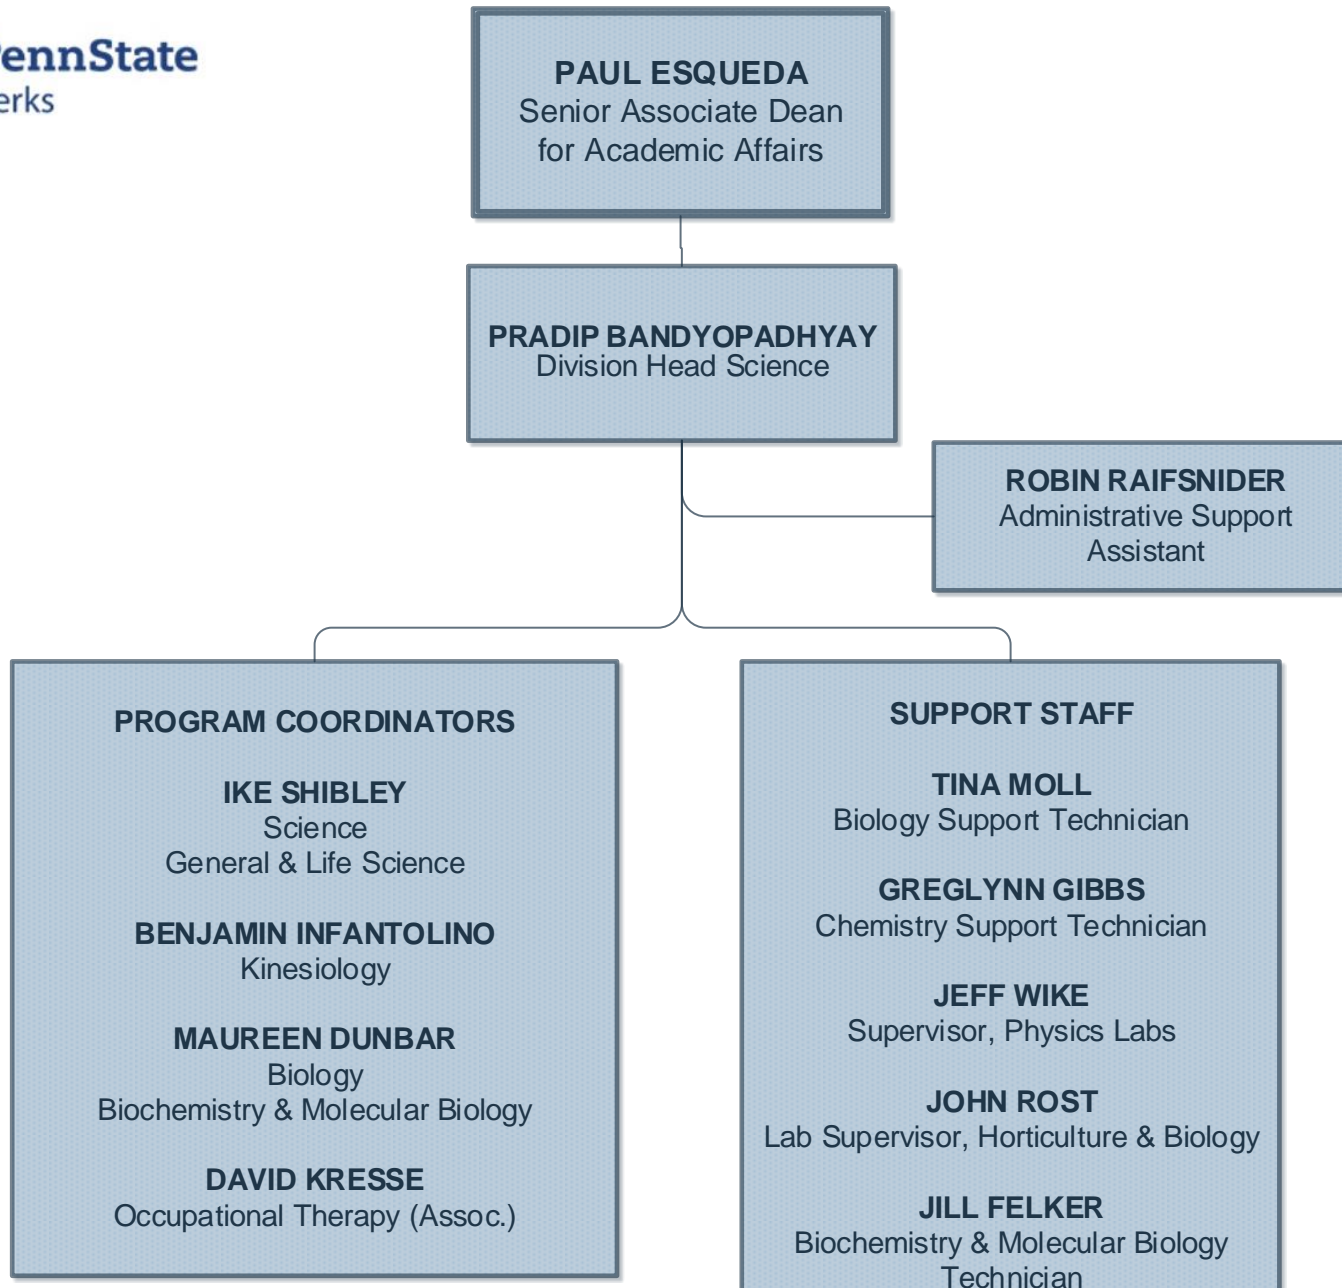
ennState
erks

PAUL ESQUEDA
Senior Associate Dean for Academic Affairs

PRADIP BANDYOPADHYAY
Division Head Science

ROBIN RAIFSNIDER
Administrative Support Assistant

PROGRAM COORDINATORS

IKE SHIBLEY
Science
General & Life Science

BENJAMIN INFANTOLINO
Kinesiology

MAUREEN DUNBAR
Biology
Biochemistry & Molecular Biology

DAVID KRESSE
Occupational Therapy (Assoc.)

SUPPORT STAFF

TINA MOLL
Biology Support Technician

GREGLYNN GIBBS
Chemistry Support Technician

JEFF WIKE
Supervisor, Physics Labs

JOHN ROST
Lab Supervisor, Horticulture & Biology

JILL FELKER
Biochemistry & Molecular Biology Technician